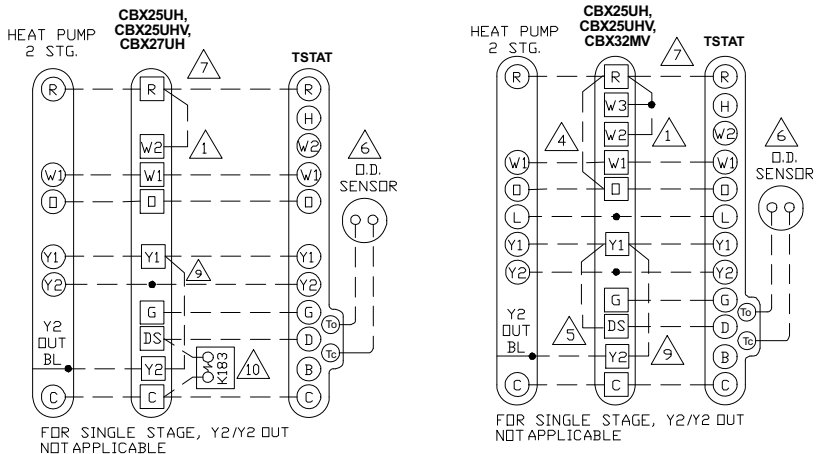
HEAT PUMP 2 STG.

CBX25UH, CBX25UHV, CBX27UH

7

TSTAT

R

R

R

H

W2

1

W2

W1

W1

W1

O

O

O

6

O.D. SENSOR

Y1

Y1

Y1

9

Y2

Y2

G

G

To

DS

D

Tc

Y2 OUT BL

Y2

K183

10

B

C

C

C

FOR SINGLE STAGE, Y2/Y2 OUT NOT APPLICABLE

HEAT PUMP 2 STG.

CBX25UH, CBX25UHV, CBX32MV

7

TSTAT

R

R

R

W3

H

W2

1

W2

4

W1

W1

W1

6

O.D. SENSOR

O

O

O

L

L

Y1

Y1

Y1

Y2

Y2

G

G

To

Y2 OUT BL

5

DS

D

Tc

Y2

9

B

C

C

C

FOR SINGLE STAGE, Y2/Y2 OUT NOT APPLICABLE